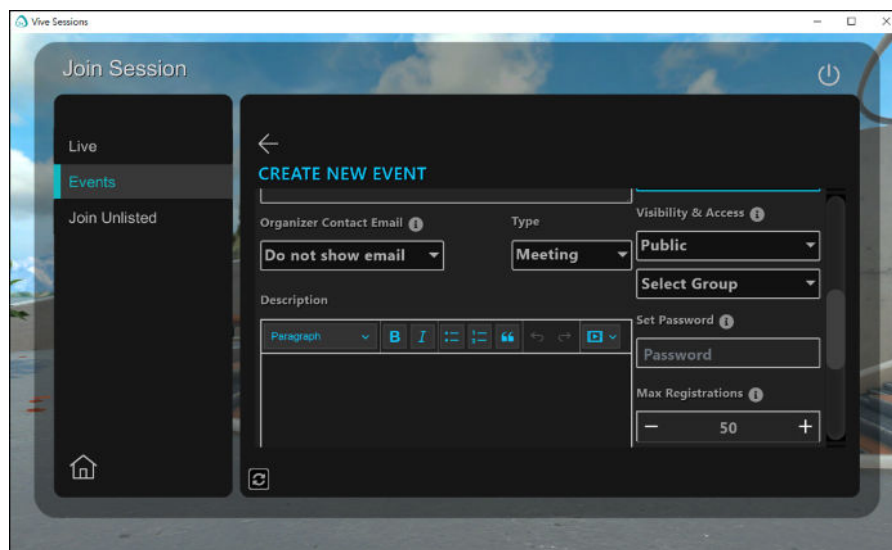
Vive Sessions

Join Session

Live

Events

Join Unlisted

CREATE NEW EVENT

Organizer Contact Email

Do not show email

Type

Meeting

Visibility & Access

Public

Select Group

Description

Paragraph

B

I

Set Password

Password

Max Registrations

−

50

+